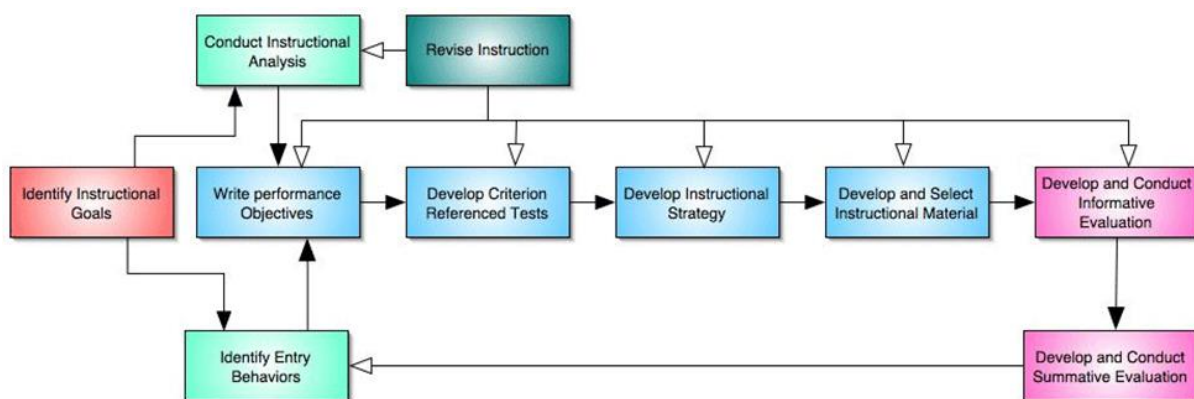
Conduct Instructional Analysis

Revise Instruction

Identify Instructional Goals

Write performance Objectives

Develop Criterion Referenced Tests

Develop Instructional Strategy

Develop and Select Instructional Material

Develop and Conduct Informative Evaluation

Identify Entry Behaviors

Develop and Conduct Summative Evaluation